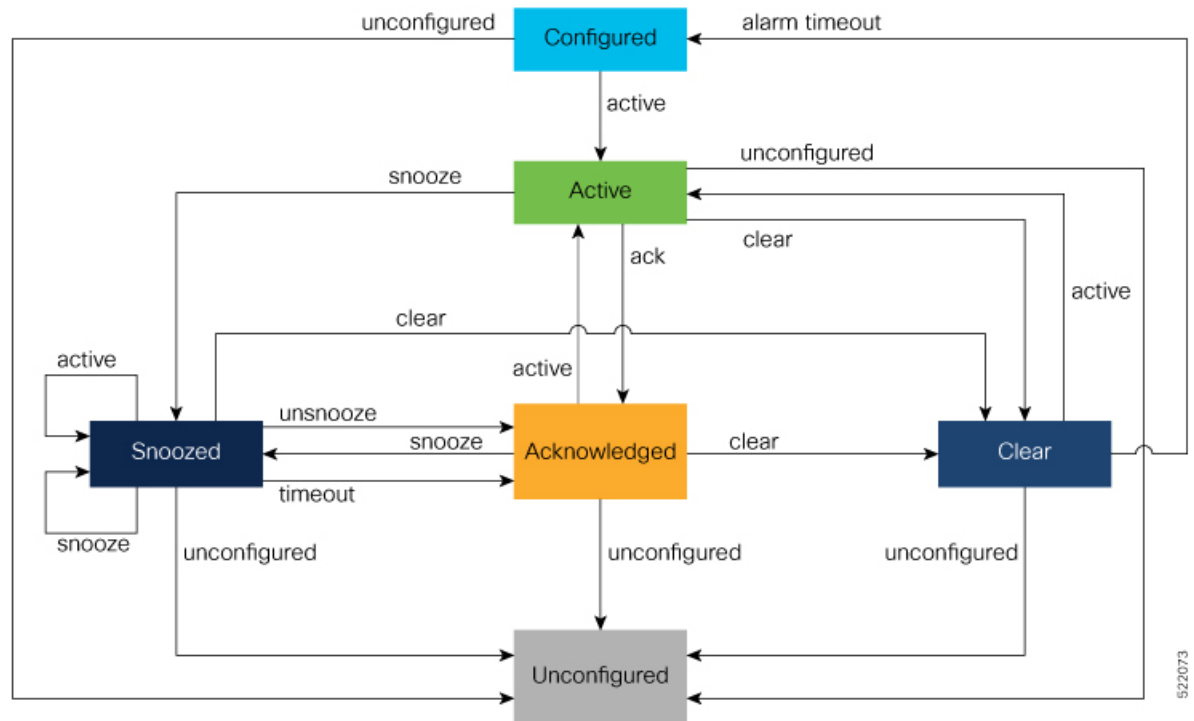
unconfigured

Configured

alarm timeout

active

unconfigured

snooze

Active

clear

ack

active

clear

active

active

unsnooze

snooze

Snoozed

Acknowledged

clear

Clear

timeout

snooze

unconfigured

unconfigured

unconfigured

Unconfigured

522073